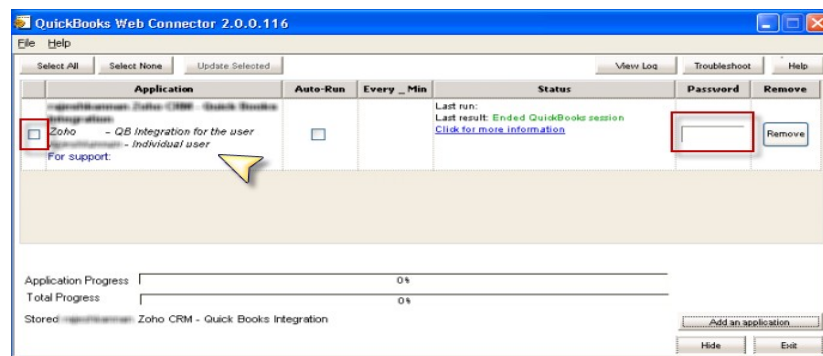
QuickBooks Web Connector 2.0.0.116

File Help

Select All | Select None | Update Selected | View Log | Troubleshoot | Help

| | Application | Auto-Run | Every _ Min | Status | Password | Remove |
|---|---|---|---|---|---|---|
| | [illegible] Zoho CRM - Quick Books Integration<br>Zoho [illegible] - QB Integration for the user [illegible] - Individual user<br>For support: | | | Last run:<br>Last result: Ended QuickBooks session<br>Click for more information | | Remove |

Application Progress 0%
Total Progress 0%
Stored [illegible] Zoho CRM - Quick Books Integration

Add an application
Hide
Exit